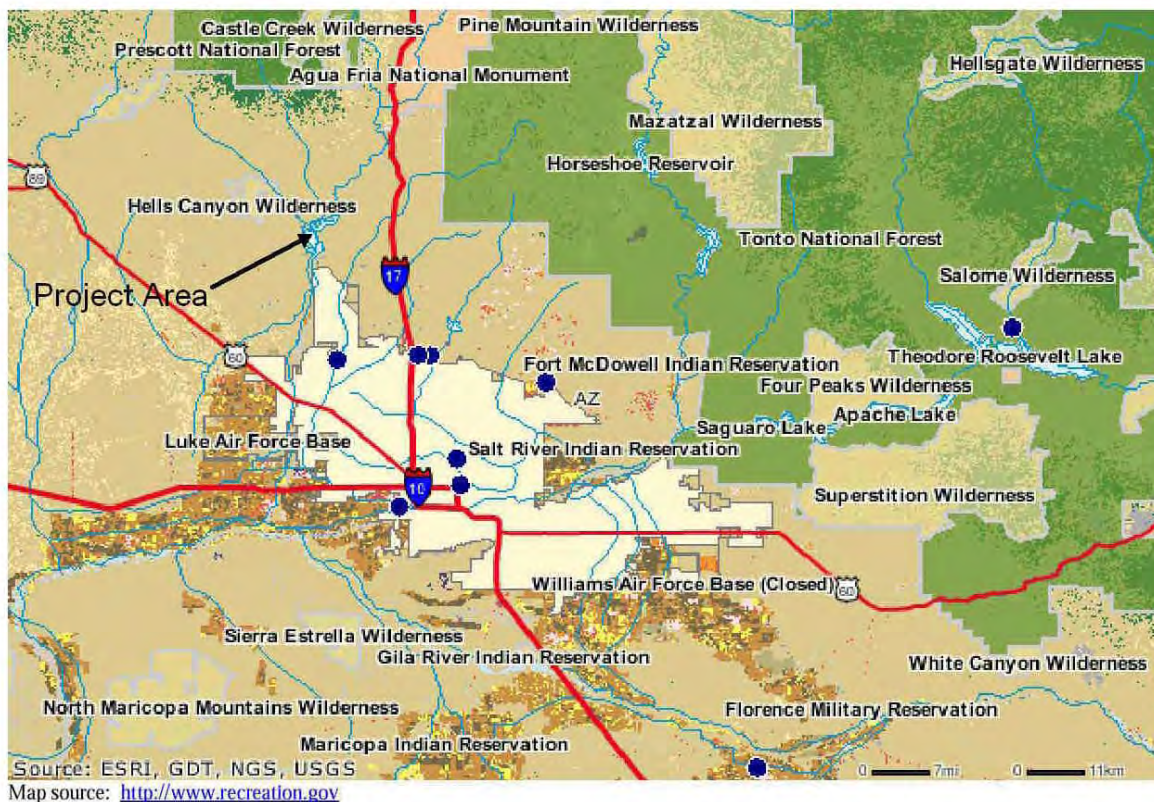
Castle Creek Wilderness
Prescott National Forest
Pine Mountain Wilderness
Agua Fria National Monument
Hellsgate Wilderness
Mazatzal Wilderness
Horseshoe Reservoir
89
Hells Canyon Wilderness
Tonto National Forest
Salome Wilderness
Project Area
17
60
Fort McDowell Indian Reservation
Theodore Roosevelt Lake
Four Peaks Wilderness
AZ
Apache Lake
Saguaro Lake
Luke Air Force Base
Salt River Indian Reservation
10
Superstition Wilderness
Williams Air Force Base (Closed)
60
Sierra Estrella Wilderness
Gila River Indian Reservation
White Canyon Wilderness
North Maricopa Mountains Wilderness
Florence Military Reservation
Maricopa Indian Reservation
Source: ESRI, GDT, NGS, USGS
0 7mi
0 11km
Map source: http://www.recreation.gov